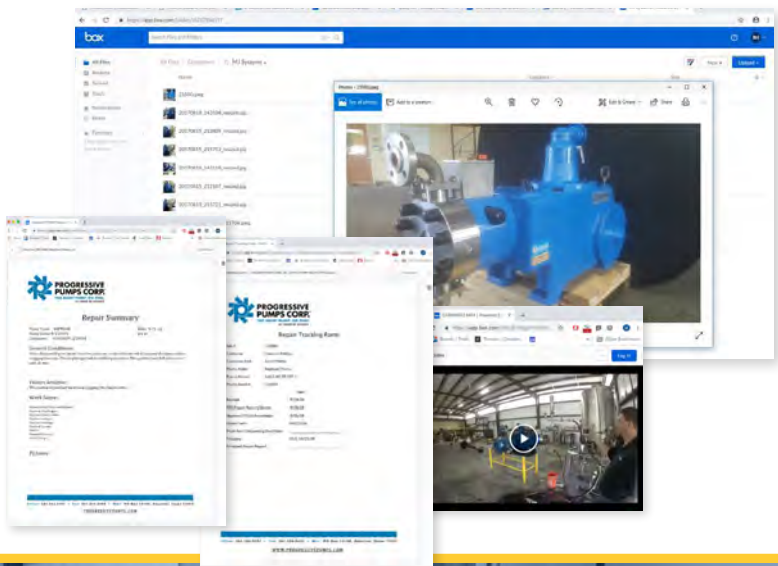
box

All Files

Photos

See all photos

Add to a creation

Edit & Create

Share

PROGRESSIVE PUMPS CORP.

Repair Summary

General Conditions:

Failure Analysis:

Work Items:

Pictures:

PROGRESSIVE PUMPS CORP.

Repair Tracking Form

WWW.PROGRESSIVEPUMPS.COM

Log In